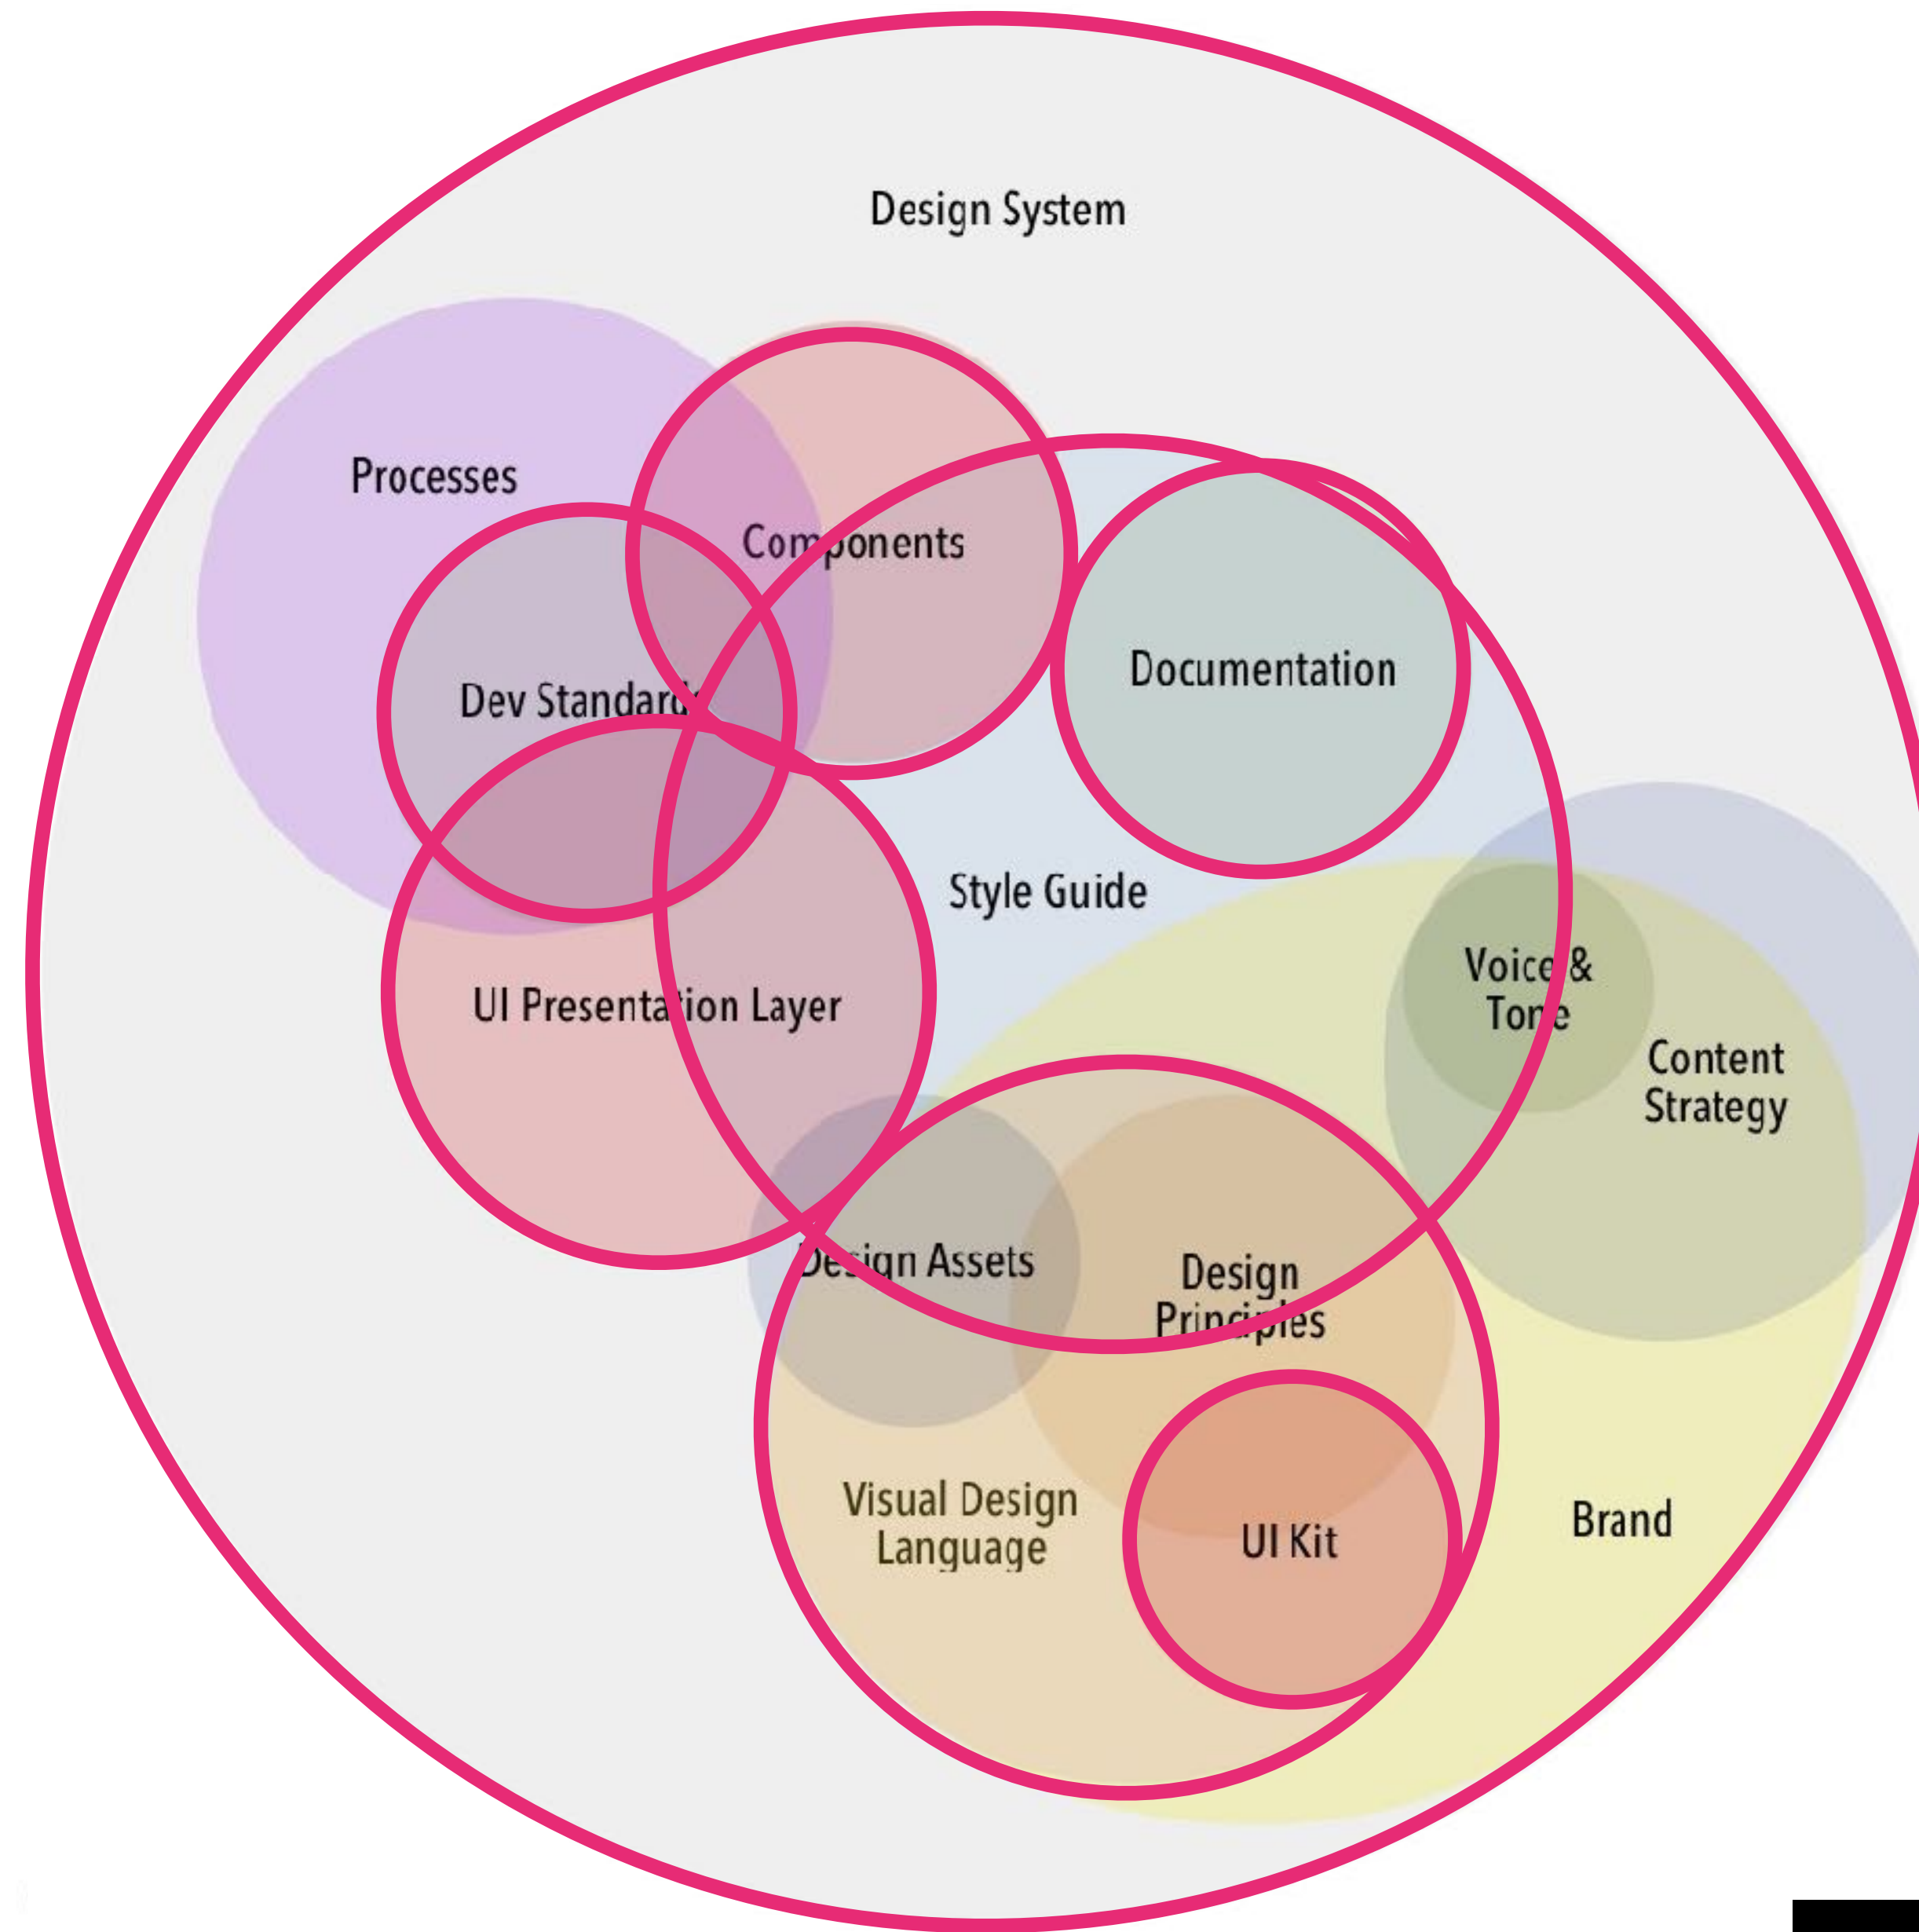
Design System

Processes

Components

Dev Standards

Documentation

Style Guide

UI Presentation Layer

Voice & Tone

Content Strategy

Design Assets

Design Principles

Visual Design Language

UI Kit

Brand